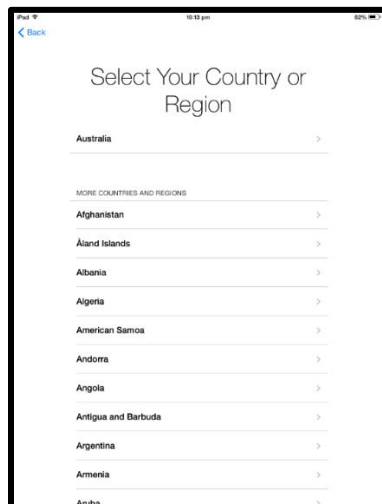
iPad
10:13 pm
82%
< Back

Select Your Country or Region

Australia >

MORE COUNTRIES AND REGIONS

Afghanistan >

Åland Islands >

Albania >

Algeria >

American Samoa >

Andorra >

Angola >

Antigua and Barbuda >

Argentina >

Armenia >

Aruba >